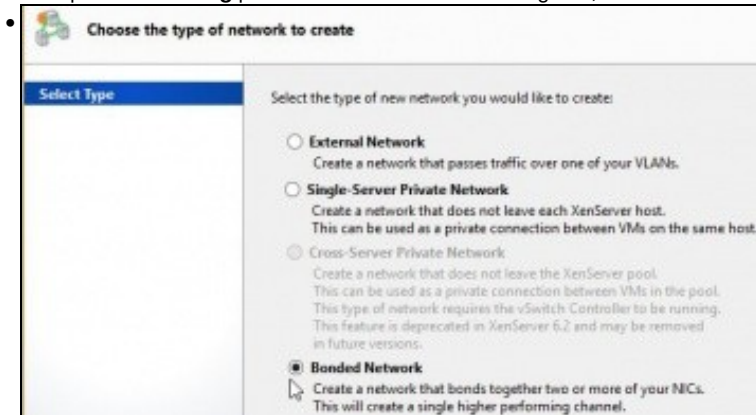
Choose the type of network to create

Select Type

Select the type of new network you would like to create:

External Network
Create a network that passes traffic over one of your VLANs.

Single-Server Private Network
Create a network that does not leave each XenServer host. This can be used as a private connection between VMs on the same host

Cross-Server Private Network
Create a network that does not leave the XenServer pool. This can be used as a private connection between VMs in the pool. This type of network requires the vSwitch Controller to be running. This feature is deprecated in XenServer 6.2 and may be removed in future versions.

Bonded Network
Create a network that bonds together two or more of your NICs. This will create a single higher performing channel.